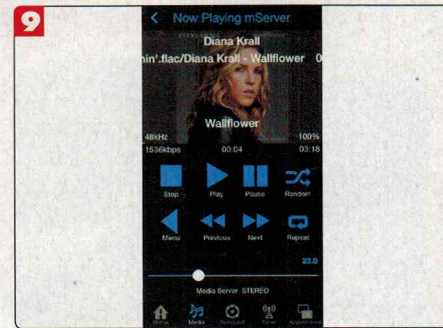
9

Now Playing mServer

Diana Krall

hin'.flac/Diana Krall - Wallflower 0

Wallflower

48kHz 100%

1536kbps 03:04 03:18

Stop Play Pause Random

Menu Previous Next Repeat

23.0

Media Server STEREO

Home Media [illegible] Tuner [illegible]